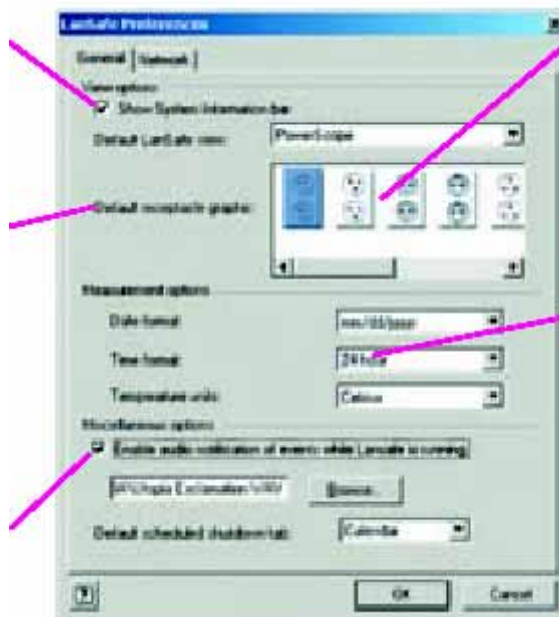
LanSafe Preferences

General | Network

View options

Show System Information bar

Default LanSafe view: PowerScope

Default receptacle graphic:

Measurement options

Date format: mm/dd/yyyy

Time format: 24 hour

Temperature units: Celsius

Miscellaneous options

Enable audio notification of events while LanSafe is running

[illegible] Exclamation.WAV

Browse...

Default scheduled shutdown tab: Calendar

OK

Cancel